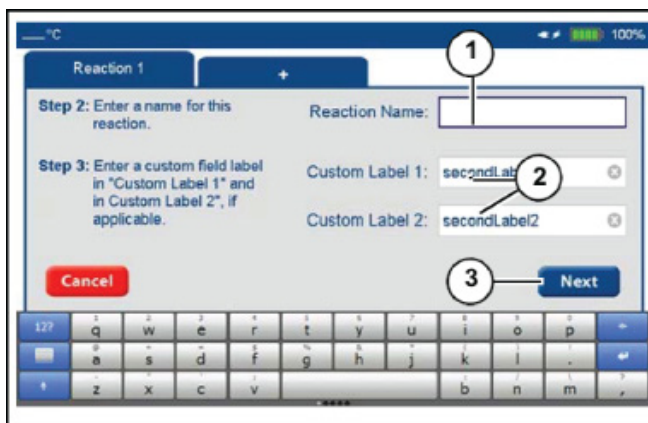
__°C 100%

Reaction 1

+

1

Step 2: Enter a name for this reaction.

Reaction Name:

Step 3: Enter a custom field label in "Custom Label 1" and in Custom Label 2", if applicable.

Custom Label 1: secondLab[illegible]

2

Custom Label 2: secondLabel2

Cancel

3

Next

123 q w e r t y u i o p

a s d f g h j k l .

z x c v b n m ,